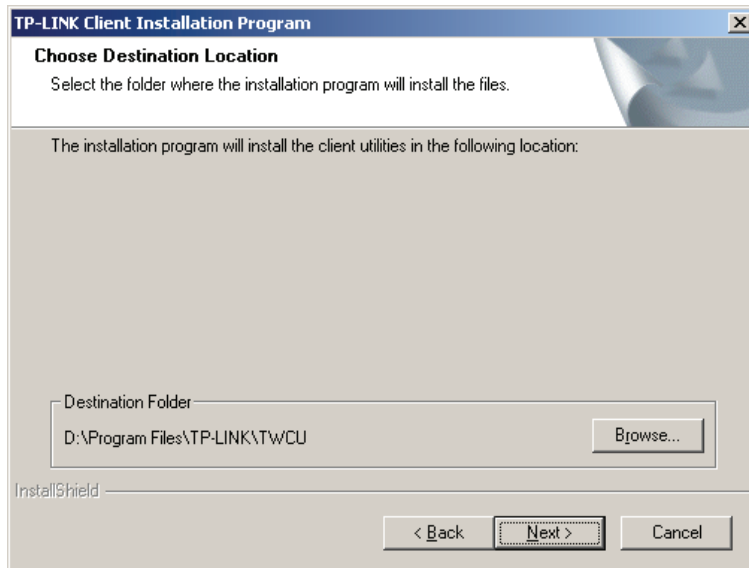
TP-LINK Client Installation Program

Choose Destination Location

Select the folder where the installation program will install the files.

The installation program will install the client utilities in the following location:

Destination Folder

D:\Program Files\TP-LINK\TWCU

Browse...

InstallShield

< Back

Next >

Cancel